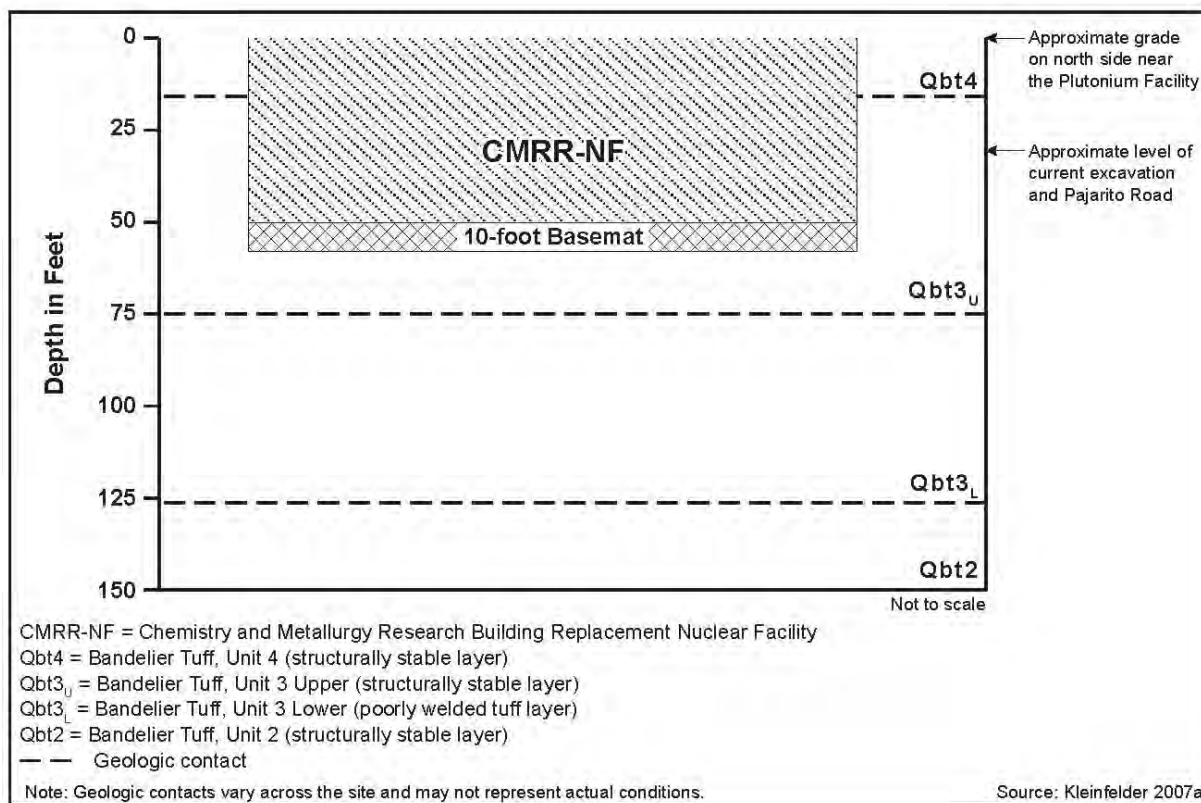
0
25
50
75
100
125
150

Depth in Feet

CMRR-NF

10-foot Basemat

Qbt4

$Qbt3_U$

$Qbt3_L$

Qbt2

Approximate grade on north side near the Plutonium Facility

Approximate level of current excavation and Pajarito Road

Not to scale

CMRR-NF = Chemistry and Metallurgy Research Building Replacement Nuclear Facility
Qbt4 = Bandelier Tuff, Unit 4 (structurally stable layer)
$Qbt3_U$ = Bandelier Tuff, Unit 3 Upper (structurally stable layer)
$Qbt3_L$ = Bandelier Tuff, Unit 3 Lower (poorly welded tuff layer)
Qbt2 = Bandelier Tuff, Unit 2 (structurally stable layer)
— — Geologic contact

Note: Geologic contacts vary across the site and may not represent actual conditions.

Source: Kleinfelder 2007a